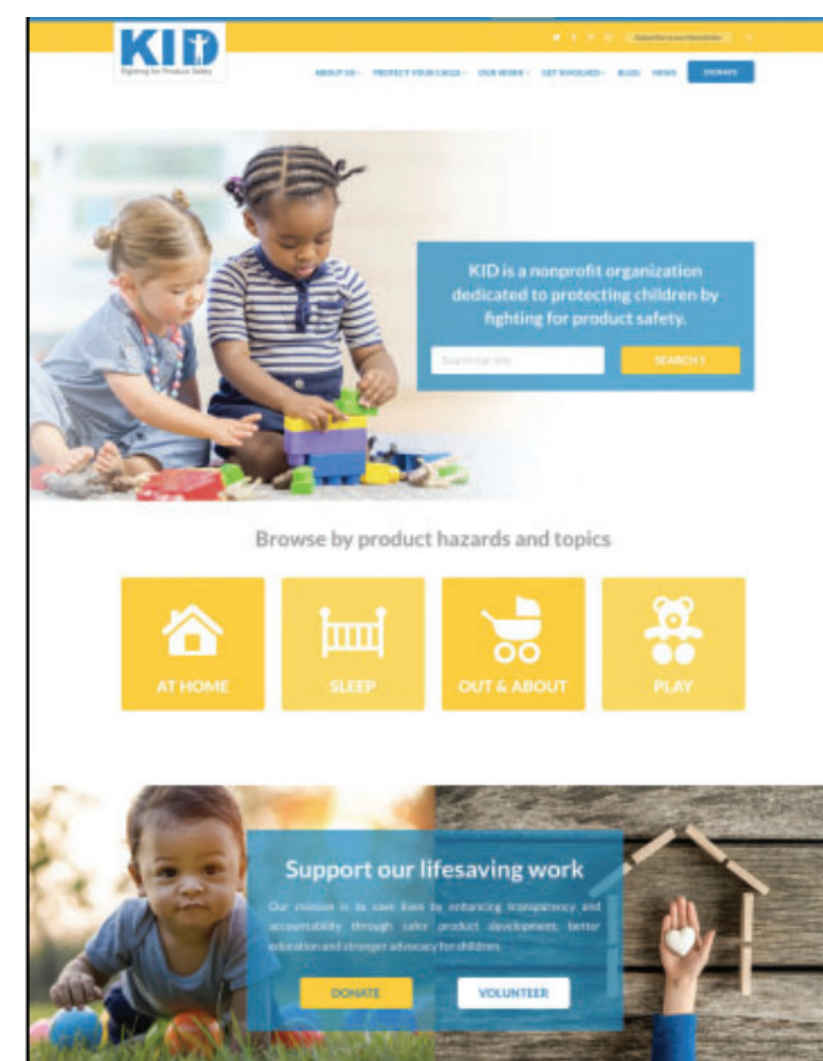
KID
Fighting for Product Safety

Subscribe to our Newsletter

ABOUT US · PROTECT YOUR CHILD · OUR WORK · GET INVOLVED · BLOG · NEWS · DONATE

KID is a nonprofit organization dedicated to protecting children by fighting for product safety.

Search our site

SEARCH

Browse by product hazards and topics

AT HOME

SLEEP

OUT & ABOUT

PLAY

Support our lifesaving work

Our mission is to save lives by enhancing transparency and accountability through safer product development, better education and stronger advocacy for children.

DONATE

VOLUNTEER